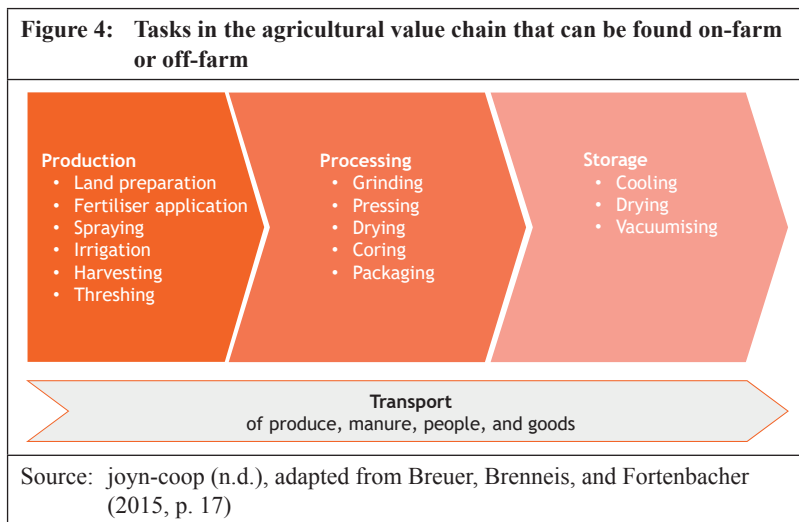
Figure 4: Tasks in the agricultural value chain that can be found on-farm or off-farm

Production
• Land preparation
• Fertiliser application
• Spraying
• Irrigation
• Harvesting
• Threshing

Processing
• Grinding
• Pressing
• Drying
• Coring
• Packaging

Storage
• Cooling
• Drying
• Vacuumising

Transport
of produce, manure, people, and goods

Source: joyn-coop (n.d.), adapted from Breuer, Brenneis, and Fortenbacher (2015, p. 17)